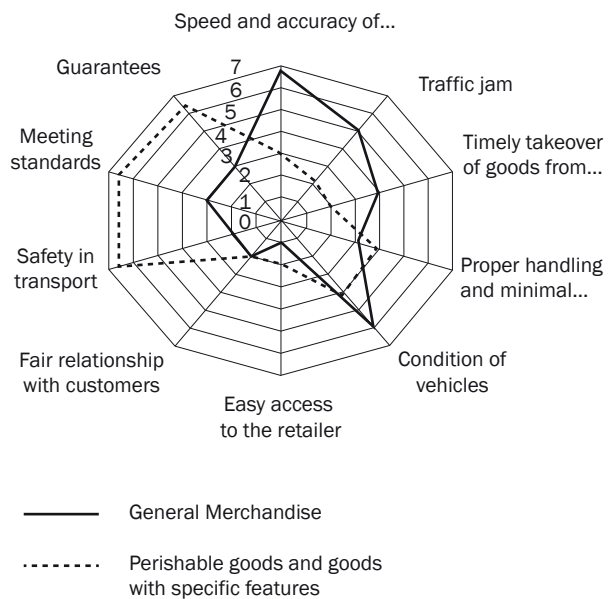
Speed and accuracy of...

Traffic jam

Timely takeover of goods from...

Proper handling and minimal...

Condition of vehicles

Easy access to the retailer

Fair relationship with customers

Safety in transport

Meeting standards

Guarantees

7
6
5
4
3
2
1
0

General Merchandise

Perishable goods and goods with specific features